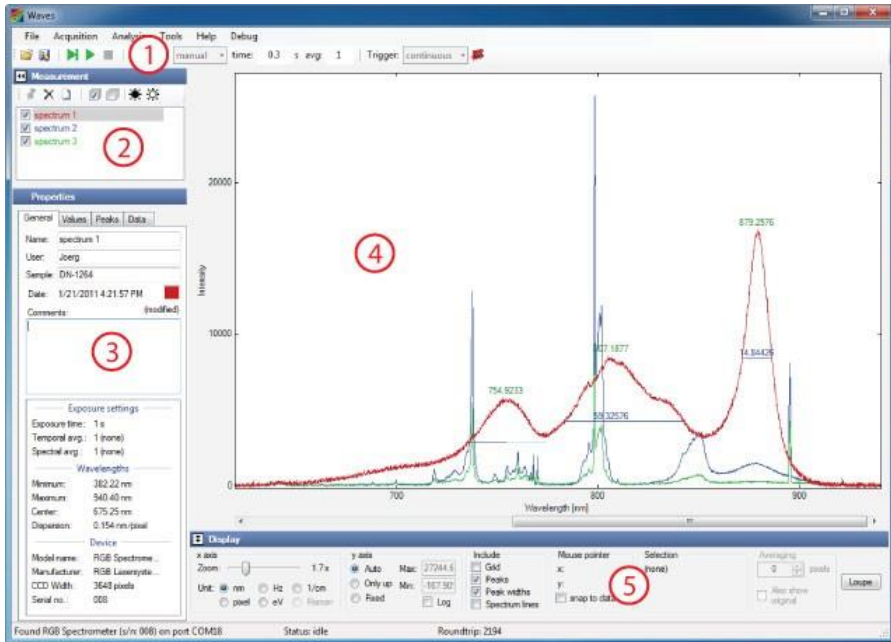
Waves

File Acquisition Analysis Tools Help Debug

1

manual time: 0.3 s avg: 1 Trigger: continuous

Measurement

spectrum 1
spectrum 2
spectrum 3

2

Properties

General Values Peaks Data

Name: spectrum 1
User: Joerg
Sample: DN-1264
Date: 1/21/2011 4:21:57 PM
Comments: (modified)

3

Exposure settings
Exposure time: 1 s
Temporal avg.: 1 (none)
Spectral avg.: 1 (none)

Wavelengths
Minimum: 382.22 nm
Maximum: 940.40 nm
Center: 675.25 nm
Dispersion: 0.154 nm/pixel

Device
Model name: RGB Spectrome...
Manufacturer: RGB Lasersyste...
CCD Width: 3648 pixels
Serial no.: 008

4

Intensity

20000

10000

0

879.2576

827.1877

754.9233

14.84426

59.32576

700

800

900

Wavelength [nm]

Display

x axis
Zoom: 1.7 x
Unit: nm Hz 1/cm pixel eV Raman

y axis
Auto
Only up
Fixed
Max: 27244.6
Min: -167.90
Log

Include
Grid
Peaks
Peak widths
Spectrum lines

Mouse pointer
x:
y:
snap to data

Selection
(none)

5

Averaging
0 pixels
Also show original

Loupe

Found RGB Spectrometer (s/n: 008) on port COM18 Status: idle Roundtrip: 2194